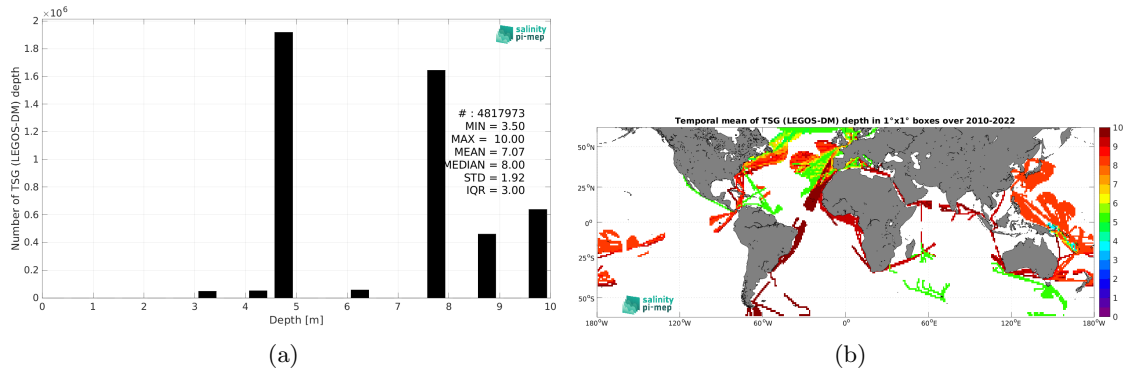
$\times 10^6$
2
1.8
1.6
1.4
1.2
1
0.8
0.6
0.4
0.2
0
Number of TSG (LEGOS-DM) depth
0 1 2 3 4 5 6 7 8 9 10
Depth [m]
salinity pi-mep
# : 4817973
MIN = 3.50
MAX = 10.00
MEAN = 7.07
MEDIAN = 8.00
STD = 1.92
IQR = 3.00

(a)

Temporal mean of TSG (LEGOS-DM) depth in 1°x1° boxes over 2010-2022
50°N
25°N
0°
25°S
50°S
180°W 120°W 60°W 0° 60°E 120°E 180°W
salinity pi-mep
10
9
8
7
6
5
4
3
2
1
0

(b)